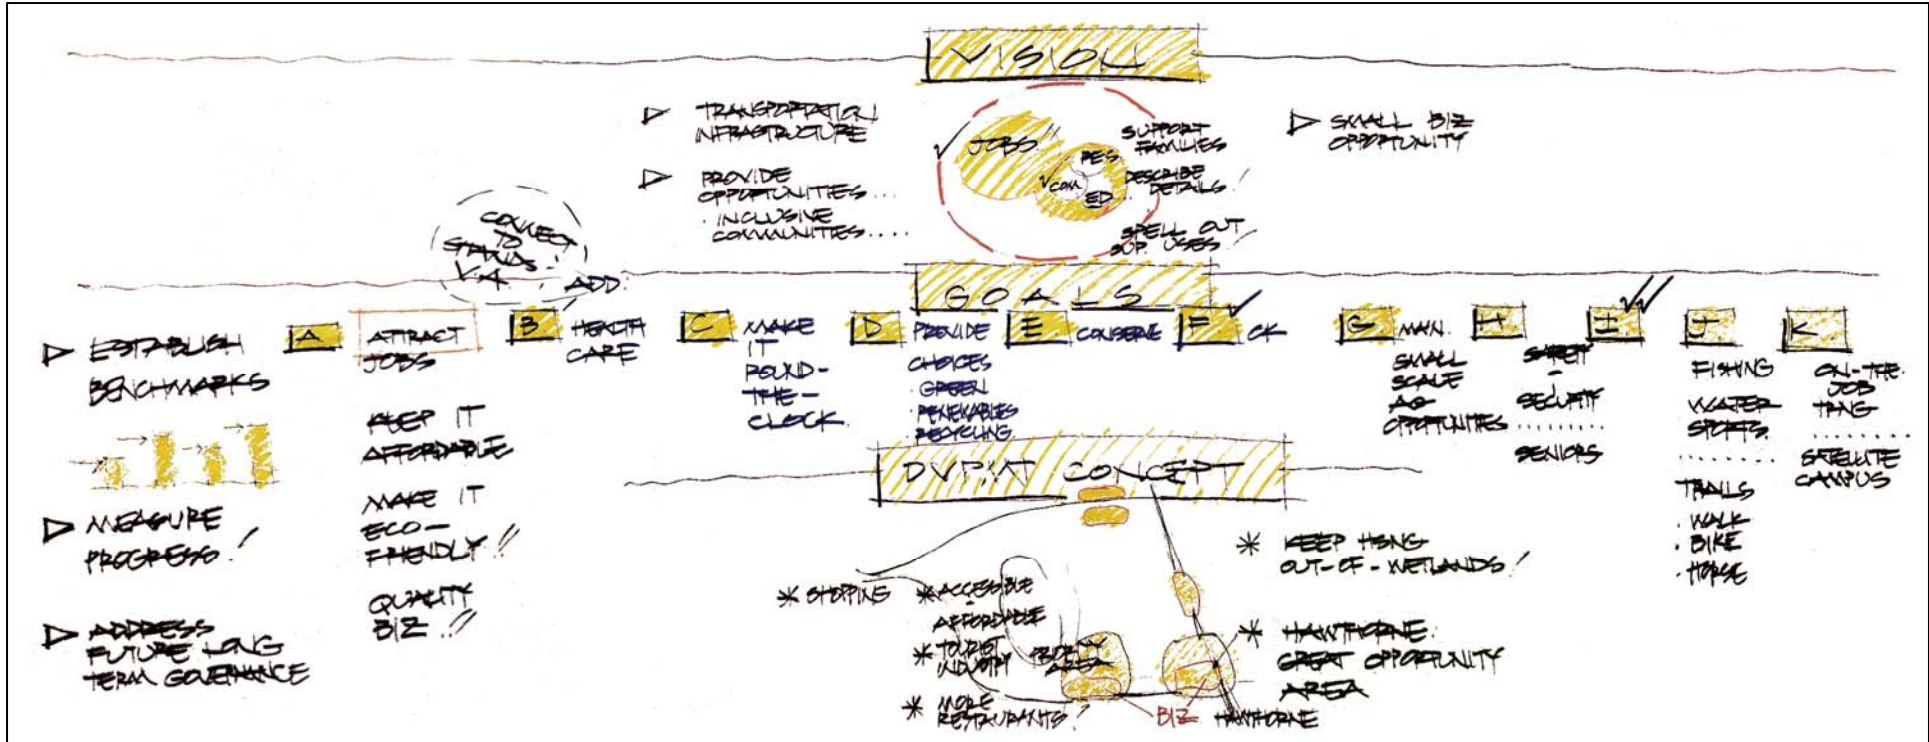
VISION

▷ TRANSPORTATION INFRASTRUCTURE

▷ PROVIDE OPPORTUNITIES...
INCLUSIVE COMMUNITIES....

JOBS
RES
COM
ED
SUPPORT FAMILIES
DESCRIBE DETAILS
SPELL OUT SOP. USES

▷ SMALL BIZ OPPORTUNITY

CONNECT TO STANDS V.A.

ADD

GOALS

▷ ESTABLISH BENCHMARKS

A ATTRACT JOBS
KEEP IT AFFORDABLE
MAKE IT ECO-FRIENDLY!!
QUALITY BIZ!!

B HEALTH CARE

C MAKE IT ROUND-THE-CLOCK

D PROVIDE CHOICES
GREEN
RENEWABLES
RECYCLING

E CONSERVE

F CK

G MAN.
SMALL SCALE AG OPPORTUNITIES

H SAFETY
SECURITY
SENIORS

I

J FISHING
WATER SPORTS
TRAILS
WALK
BIKE
HORSE

K ON-THE-JOB TRNG
SATELLITE CAMPUS

▷ MEASURE PROGRESS!

▷ ADDRESS FUTURE LONG TERM GOVERNANCE

DVPMT CONCEPT

* SHOPPING
* ACCESSIBLE AFFORDABLE
* TOURIST INDUSTRY
* MORE RESTAURANTS?
PRIORITY AREA
BIZ
HAWTHORNE

* KEEP HSNG OUT-OF-WETLANDS!

* HAWTHORNE GREAT OPPORTUNITY AREA